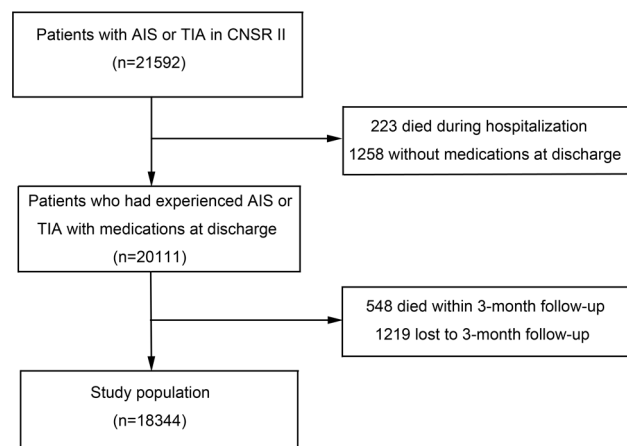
Patients with AIS or TIA in CNSR II
(n=21592)

223 died during hospitalization
1258 without medications at discharge

Patients who had experienced AIS or TIA with medications at discharge
(n=20111)

548 died within 3-month follow-up
1219 lost to 3-month follow-up

Study population
(n=18344)